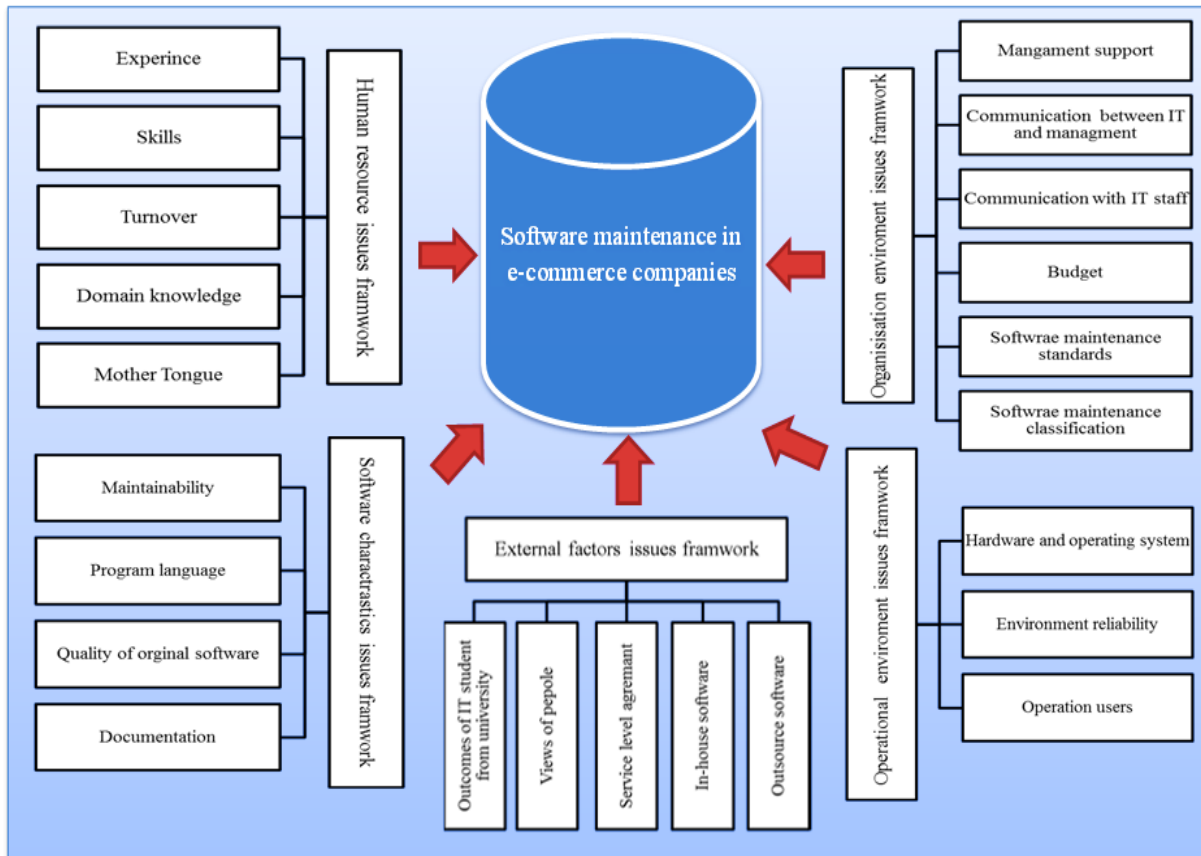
Experince

Skills

Turnover

Domain knowledge

Mother Tongue

Human resource issues framwork

Software maintenance in e-commerce companies

Organisation enviroment issues framwork

Mangament support

Communication between IT and managment

Communication with IT staff

Budget

Softwrae maintenance standards

Softwrae maintenance classification

Maintainability

Program language

Quality of orginal software

Documentation

Software charactrastics issues framwork

External factors issues framwork

Outcomes of IT student from university

Views of pepole

Service level agrement

In-house software

Outsource software

Operational enviroment issues framwork

Hardware and operating system

Environment reliability

Operation users